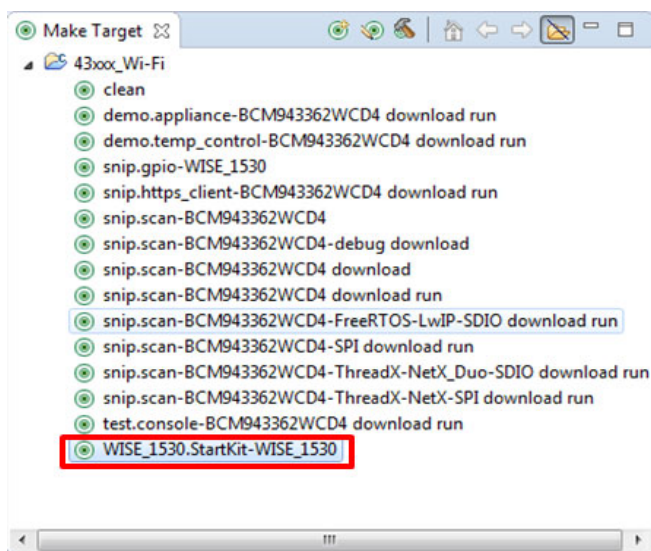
Make Target

43xxx_Wi-Fi
clean
demo.appliance-BCM943362WCD4 download run
demo.temp_control-BCM943362WCD4 download run
snip.gpio-WISE_1530
snip.https_client-BCM943362WCD4 download run
snip.scan-BCM943362WCD4
snip.scan-BCM943362WCD4-debug download
snip.scan-BCM943362WCD4 download
snip.scan-BCM943362WCD4 download run
snip.scan-BCM943362WCD4-FreeRTOS-LwIP-SDIO download run
snip.scan-BCM943362WCD4-SPI download run
snip.scan-BCM943362WCD4-ThreadX-NetX_Duo-SDIO download run
snip.scan-BCM943362WCD4-ThreadX-NetX-SPI download run
test.console-BCM943362WCD4 download run
WISE_1530.StartKit-WISE_1530